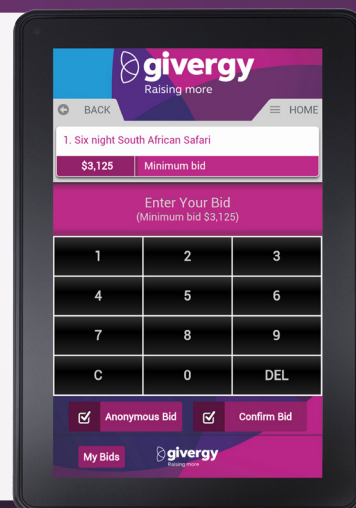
givergy
Raising more

BACK
HOME

1. Six night South African Safari

$3,125
Minimum bid

Enter Your Bid
(Minimum bid $3,125)

| 1 | 2 | 3 |
|---|---|---|
| 4 | 5 | 6 |
| 7 | 8 | 9 |
| C | 0 | DEL |

Anonymous Bid
Confirm Bid

My Bids
givergy
Raising more